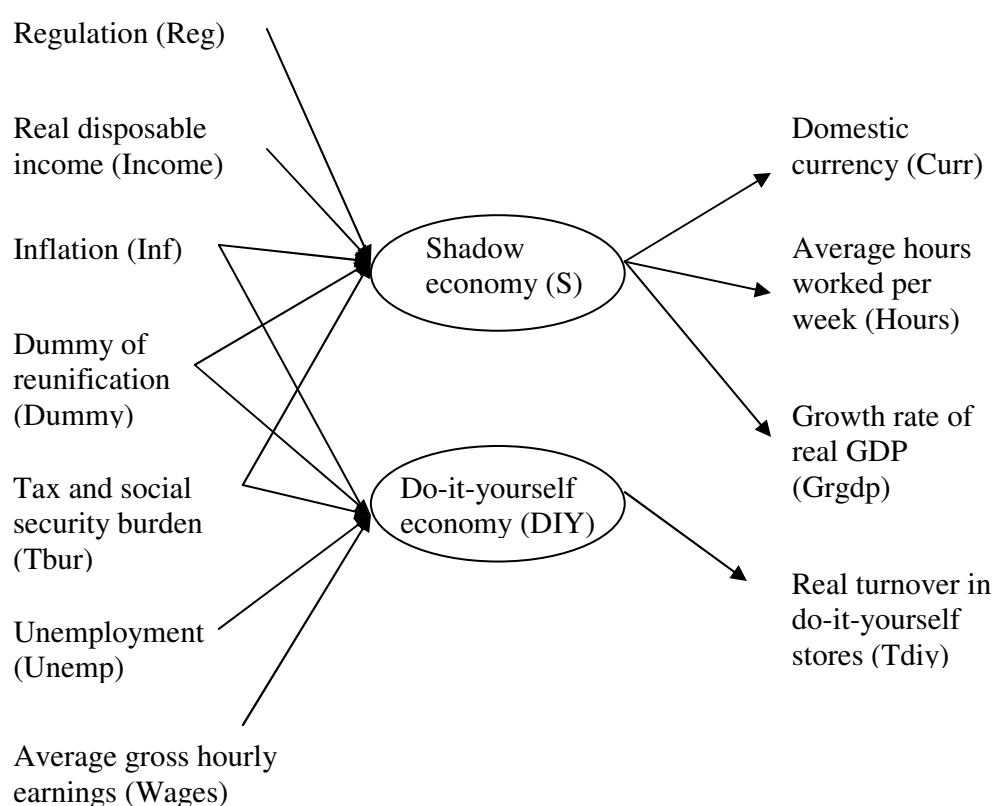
Regulation (Reg)

Real disposable income (Income)

Inflation (Inf)

Dummy of reunification (Dummy)

Tax and social security burden (Tbur)

Unemployment (Unemp)

Average gross hourly earnings (Wages)

Shadow economy (S)

Do-it-yourself economy (DIY)

Domestic currency (Curr)

Average hours worked per week (Hours)

Growth rate of real GDP (Grgdp)

Real turnover in do-it-yourself stores (Tdiy)